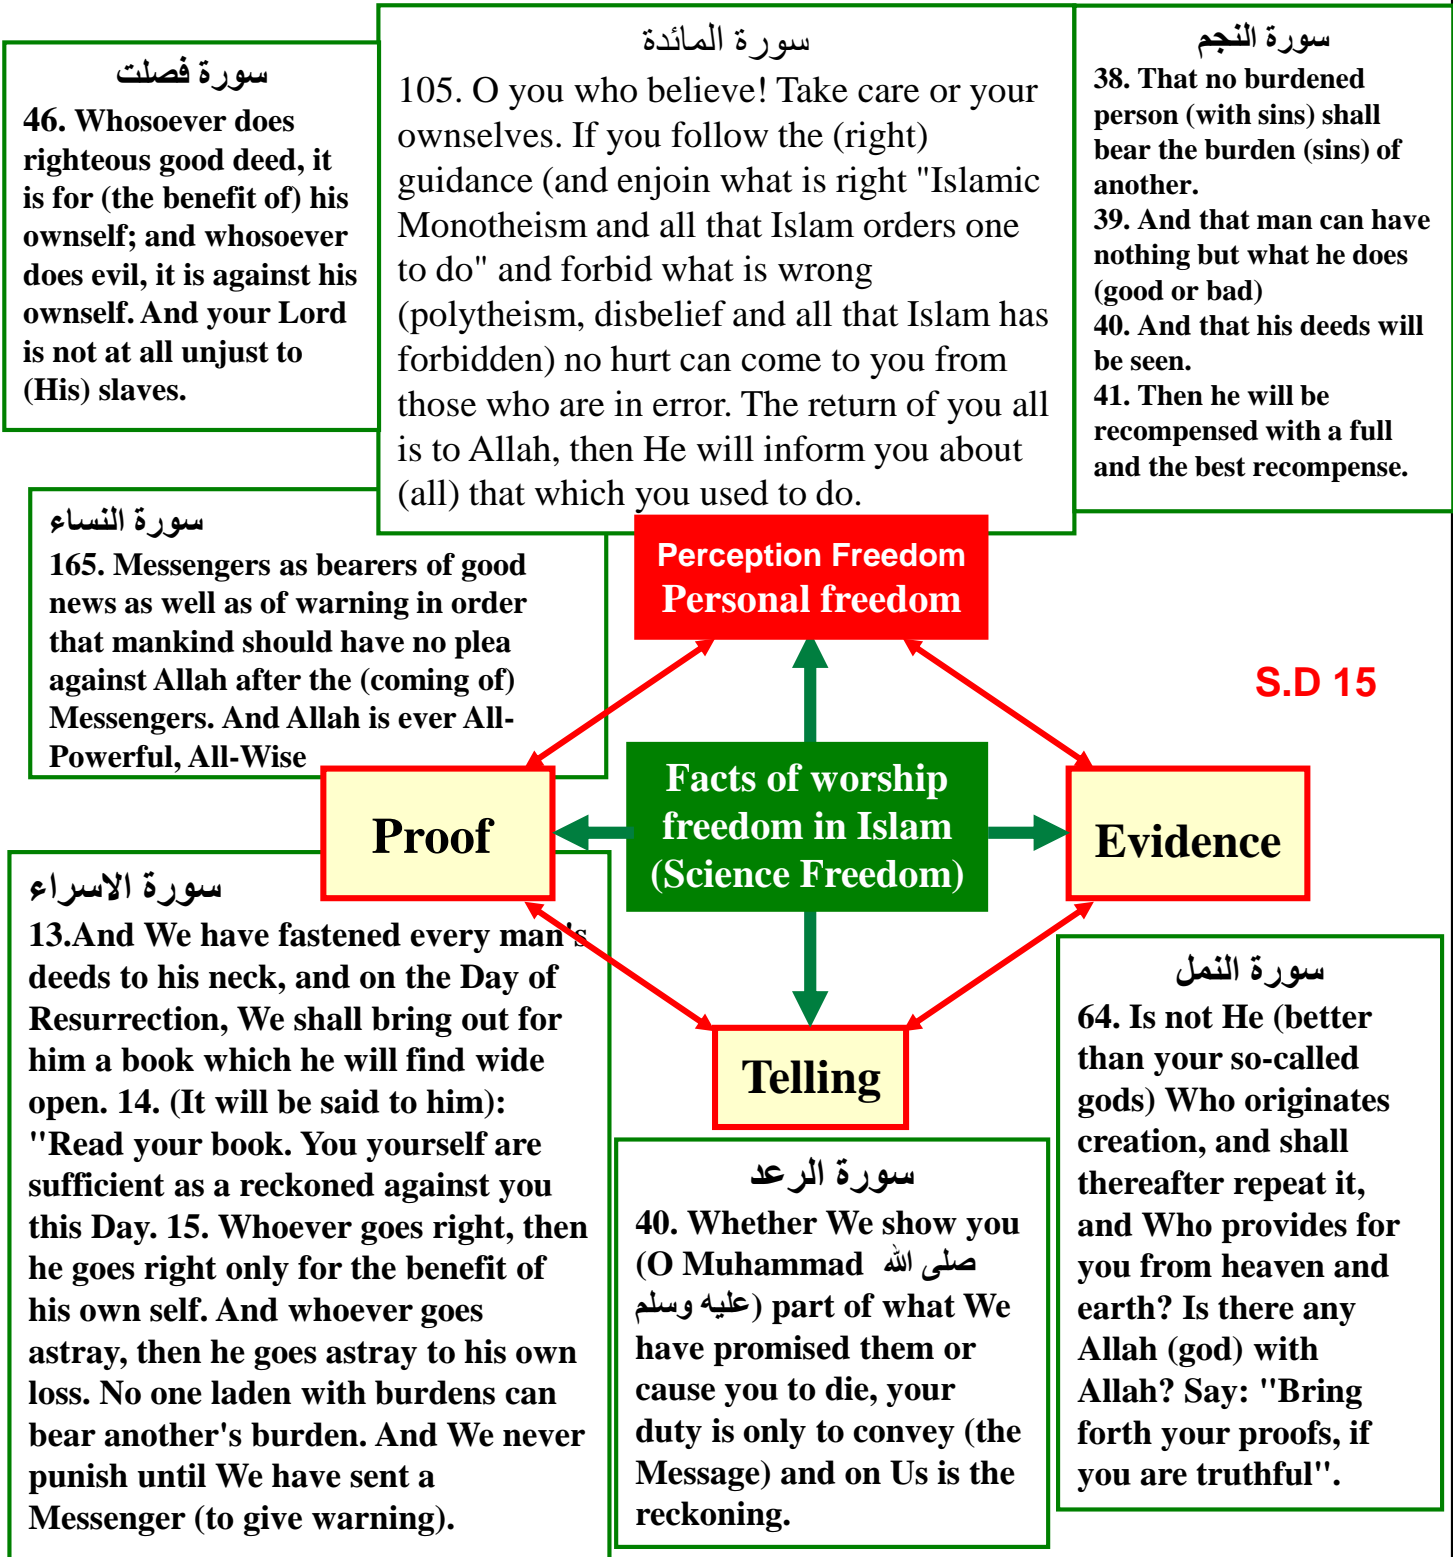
سورة فصلت
46. Whosoever does righteous good deed, it is for (the benefit of) his ownself; and whosoever does evil, it is against his ownself. And your Lord is not at all unjust to (His) slaves.

سورة المائدة
105. O you who believe! Take care or your ownselves. If you follow the (right) guidance (and enjoin what is right "Islamic Monotheism and all that Islam orders one to do" and forbid what is wrong (polytheism, disbelief and all that Islam has forbidden) no hurt can come to you from those who are in error. The return of you all is to Allah, then He will inform you about (all) that which you used to do.

سورة النجم
38. That no burdened person (with sins) shall bear the burden (sins) of another.
39. And that man can have nothing but what he does (good or bad)
40. And that his deeds will be seen.
41. Then he will be recompensed with a full and the best recompense.

سورة النساء
165. Messengers as bearers of good news as well as of warning in order that mankind should have no plea against Allah after the (coming of) Messengers. And Allah is ever All-Powerful, All-Wise

Perception Freedom
Personal freedom

S.D 15

Proof

Facts of worship freedom in Islam (Science Freedom)

Evidence

سورة الاسراء
13.And We have fastened every man's deeds to his neck, and on the Day of Resurrection, We shall bring out for him a book which he will find wide open. 14. (It will be said to him): "Read your book. You yourself are sufficient as a reckoned against you this Day. 15. Whoever goes right, then he goes right only for the benefit of his own self. And whoever goes astray, then he goes astray to his own loss. No one laden with burdens can bear another's burden. And We never punish until We have sent a Messenger (to give warning).

Telling

سورة الرعد
40. Whether We show you (O Muhammad صلى الله عليه وسلم) part of what We have promised them or cause you to die, your duty is only to convey (the Message) and on Us is the reckoning.

سورة النمل
64. Is not He (better than your so-called gods) Who originates creation, and shall thereafter repeat it, and Who provides for you from heaven and earth? Is there any Allah (god) with Allah? Say: "Bring forth your proofs, if you are truthful".